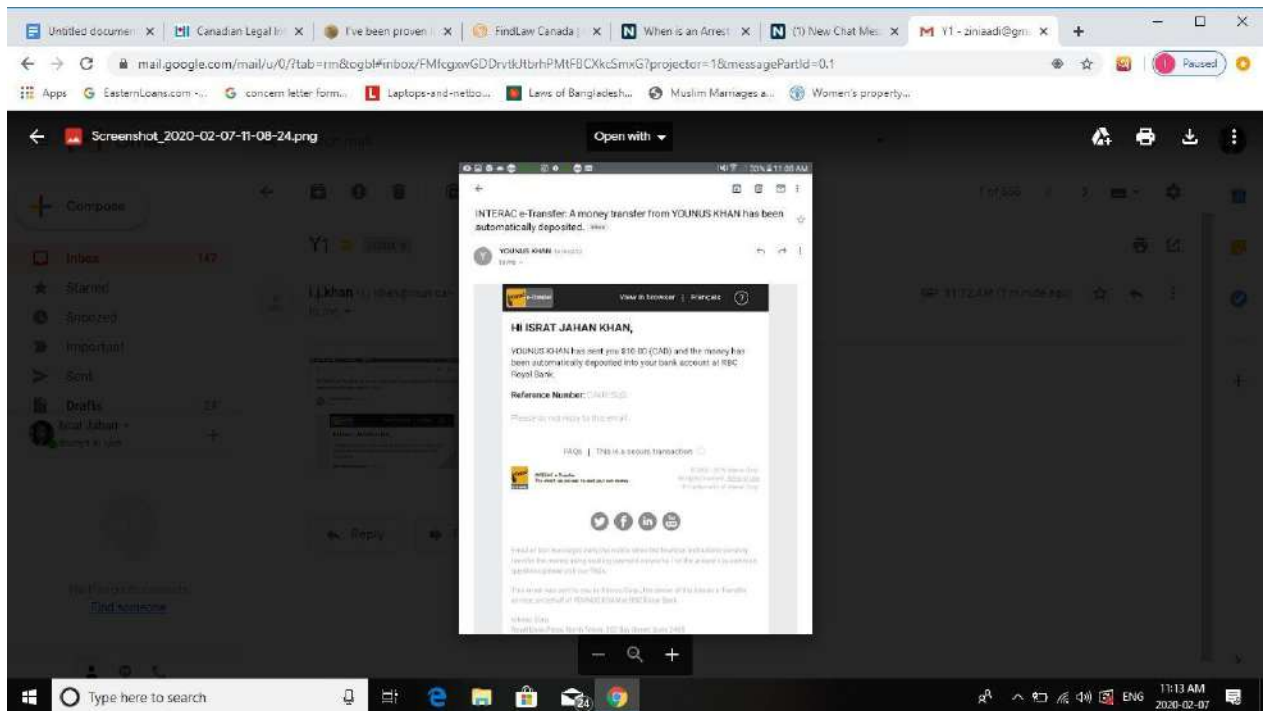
Untitled documen | Canadian Legal In | I've been proven | FindLaw Canada | When is an Arrest | (1) New Chat Mes | Y1 - ziniaadi@gm

mail.google.com/mail/u/0/?tab=rm&ogbl#inbox/FMfcgxwGDDrvtkJtbrhPMtFBCXkcSmxG?projector=1&messagePartId=0.1

Paused

Apps EasternLoans.com -... concern letter form... Laptops-and-netbo... Laws of Bangladesh... Muslim Marriages a... Women's property...

Screenshot_2020-02-07-11-08-24.png

Open with

Compose

Inbox 147

Starred

Snoozed

Important

Sent

Drafts

Y1

Reply

Find someone

INTERAC e-Transfer: A money transfer from YOUNUS KHAN has been automatically deposited.

YOUNUS KHAN

View in browser | Français

HI ISRAT JAHAN KHAN,

YOUNUS KHAN has sent you $10.00 (CAD) and the money has been automatically deposited into your bank account at RBC Royal Bank.

Reference Number: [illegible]

Please do not reply to this email.

FAQs | This is a secure transaction

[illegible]

Type here to search

ENG 11:13 AM 2020-02-07